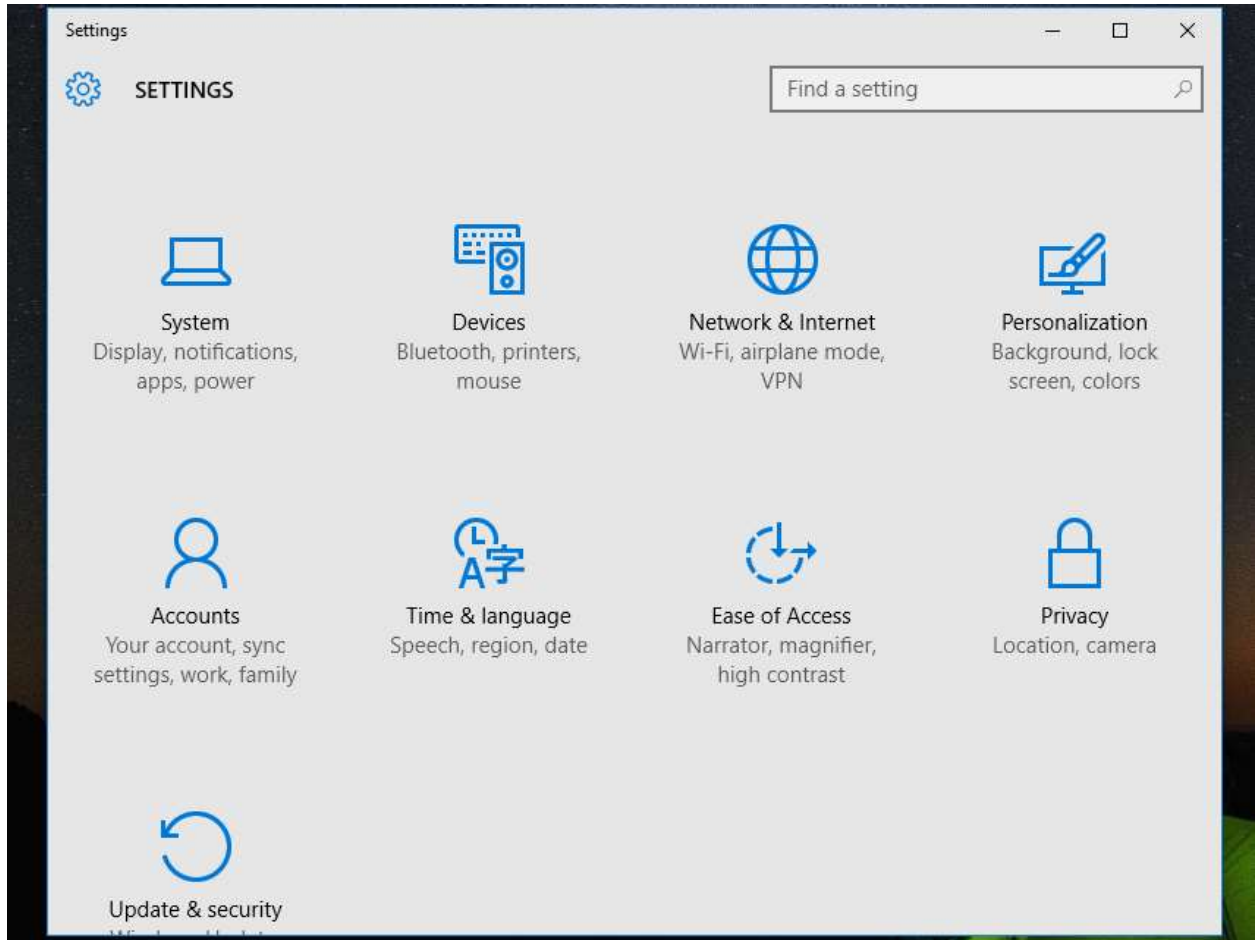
Settings

SETTINGS

Find a setting

System
Display, notifications, apps, power

Devices
Bluetooth, printers, mouse

Network & Internet
Wi-Fi, airplane mode, VPN

Personalization
Background, lock screen, colors

Accounts
Your account, sync settings, work, family

Time & language
Speech, region, date

Ease of Access
Narrator, magnifier, high contrast

Privacy
Location, camera

Update & security
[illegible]